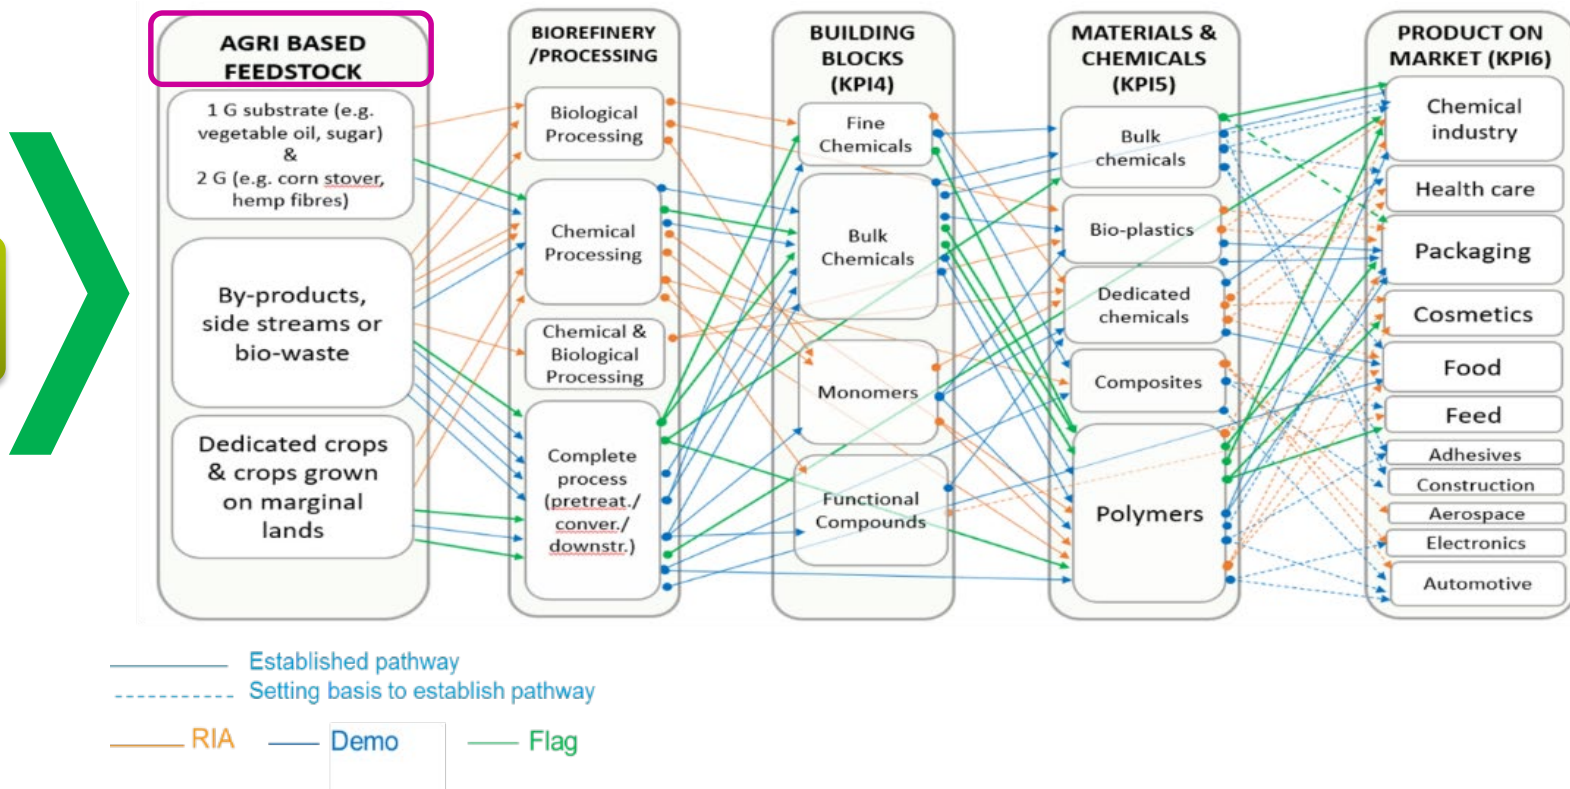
AGRI BASED FEEDSTOCK

1 G substrate (e.g. vegetable oil, sugar) & 2 G (e.g. corn stover, hemp fibres)

By-products, side streams or bio-waste

Dedicated crops & crops grown on marginal lands

BIOREFINERY /PROCESSING

Biological Processing

Chemical Processing

Chemical & Biological Processing

Complete process (pretreat./ conver./ downstr.)

BUILDING BLOCKS (KPI4)

Fine Chemicals

Bulk Chemicals

Monomers

Functional Compounds

MATERIALS & CHEMICALS (KPI5)

Bulk chemicals

Bio-plastics

Dedicated chemicals

Composites

Polymers

PRODUCT ON MARKET (KPI6)

Chemical industry

Health care

Packaging

Cosmetics

Food

Feed

Adhesives

Construction

Aerospace

Electronics

Automotive

Established pathway
Setting basis to establish pathway

RIA
Demo
Flag